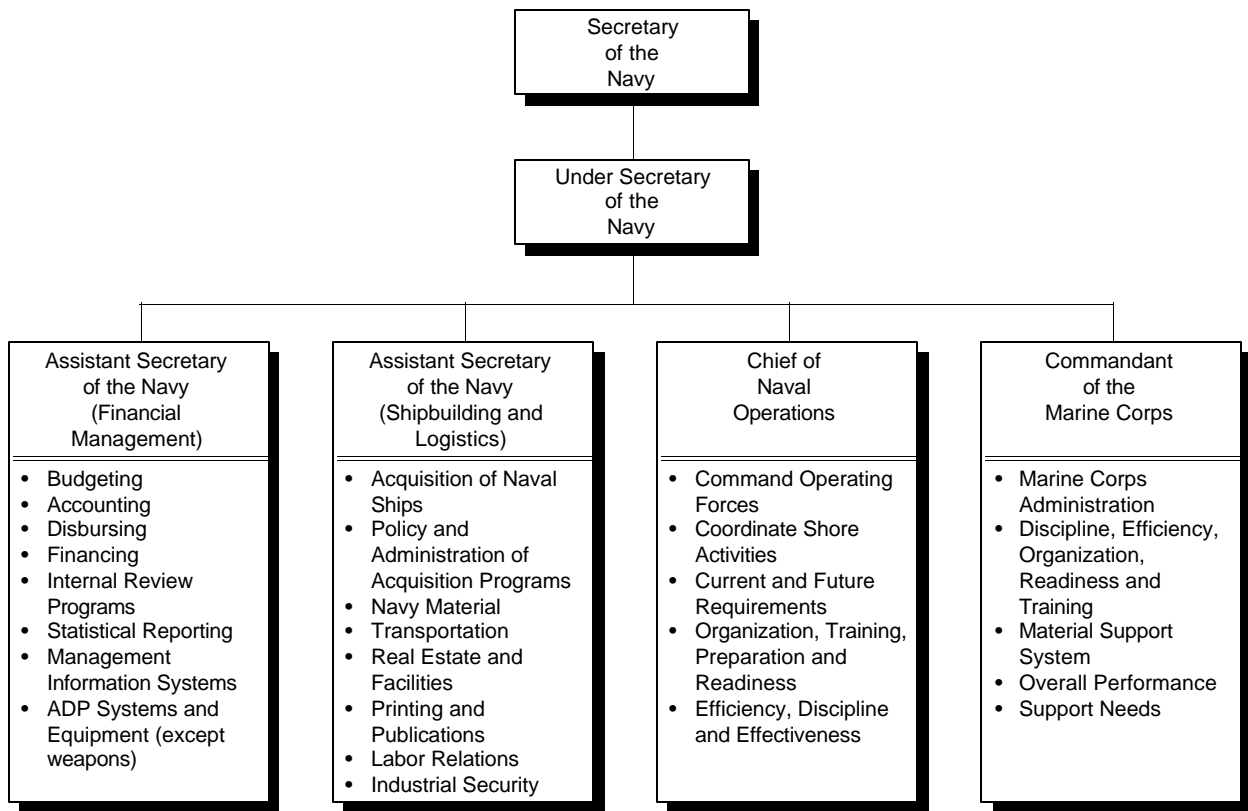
Secretary of the Navy

Under Secretary of the Navy

Assistant Secretary of the Navy (Financial Management)

- Budgeting
- Accounting
- Disbursing
- Financing
- Internal Review Programs
- Statistical Reporting
- Management Information Systems
- ADP Systems and Equipment (except weapons)

Assistant Secretary of the Navy (Shipbuilding and Logistics)

- Acquisition of Naval Ships
- Policy and Administration of Acquisition Programs
- Navy Material
- Transportation
- Real Estate and Facilities
- Printing and Publications
- Labor Relations
- Industrial Security

Chief of Naval Operations

- Command Operating Forces
- Coordinate Shore Activities
- Current and Future Requirements
- Organization, Training, Preparation and Readiness
- Efficiency, Discipline and Effectiveness

Commandant of the Marine Corps

- Marine Corps Administration
- Discipline, Efficiency, Organization, Readiness and Training
- Material Support System
- Overall Performance
- Support Needs